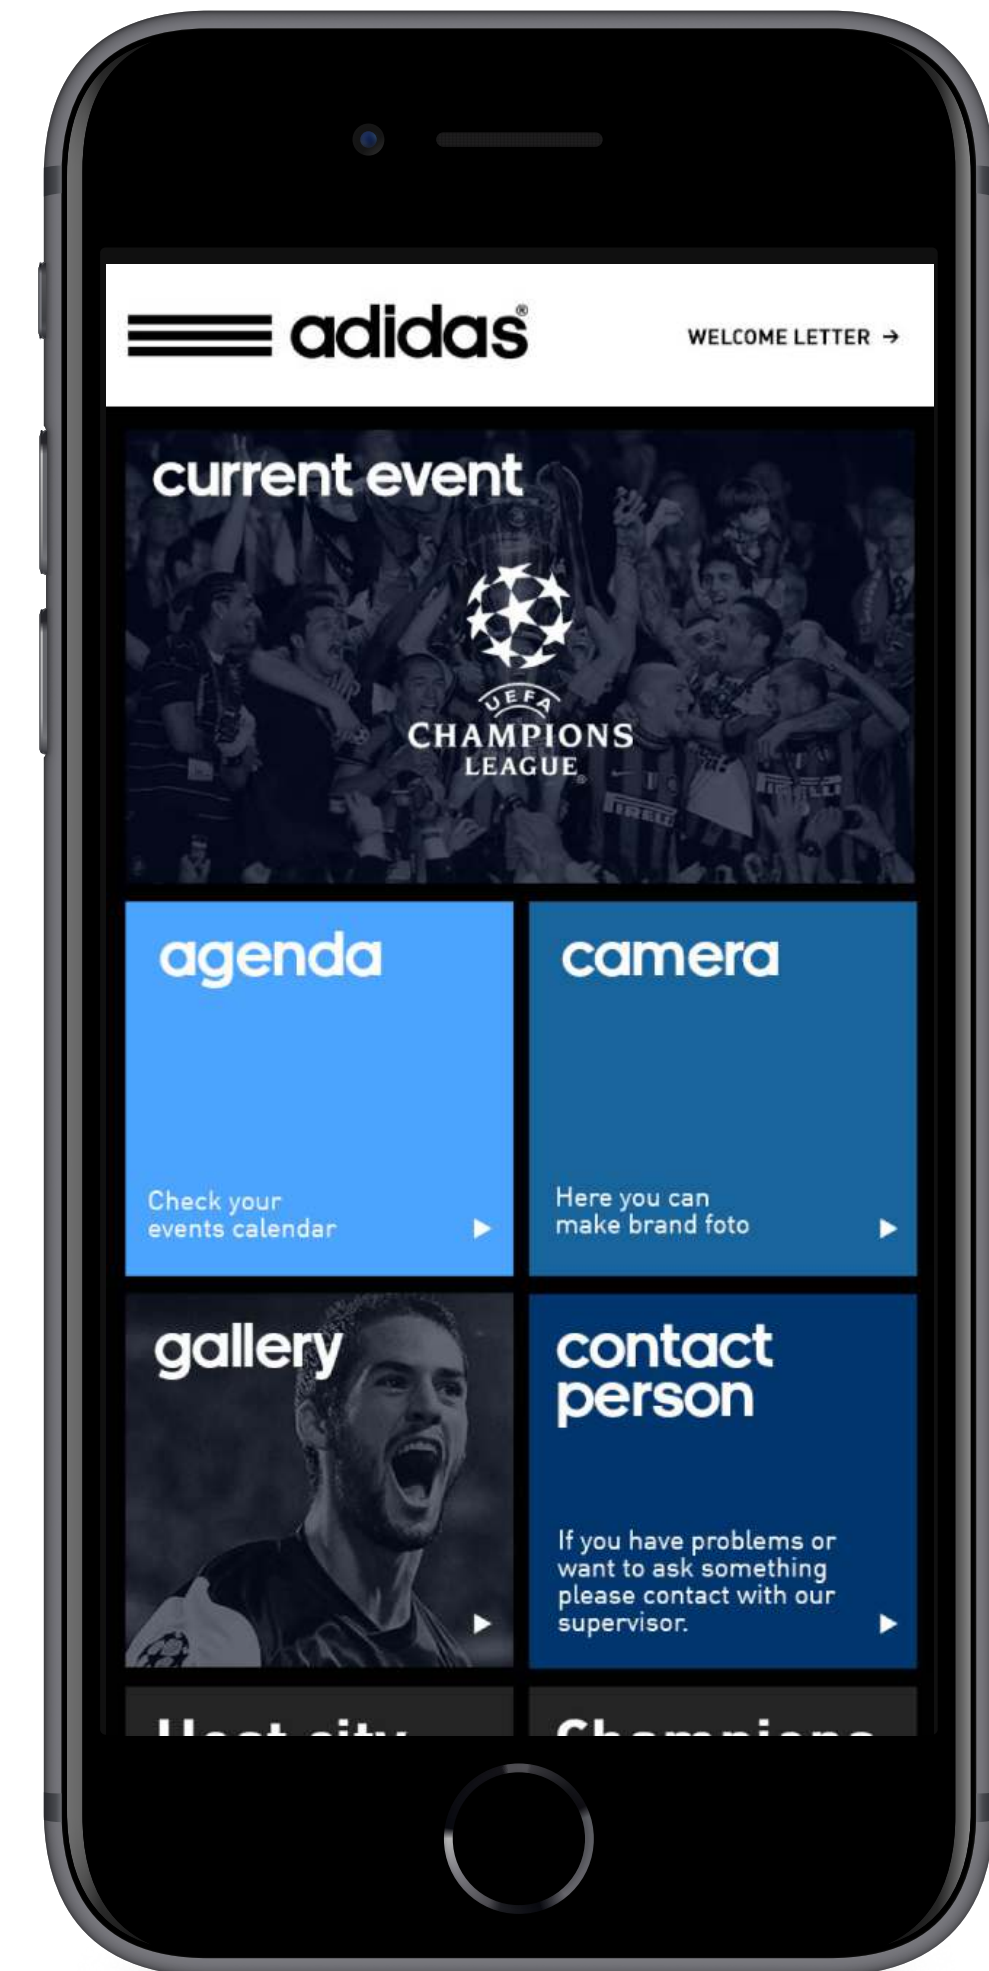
adidas®

WELCOME LETTER →

current event

UEFA
CHAMPIONS
LEAGUE

agenda

Check your events calendar ▶

camera

Here you can make brand foto ▶

gallery ▶

contact person

If you have problems or want to ask something please contact with our supervisor. ▶

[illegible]

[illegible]